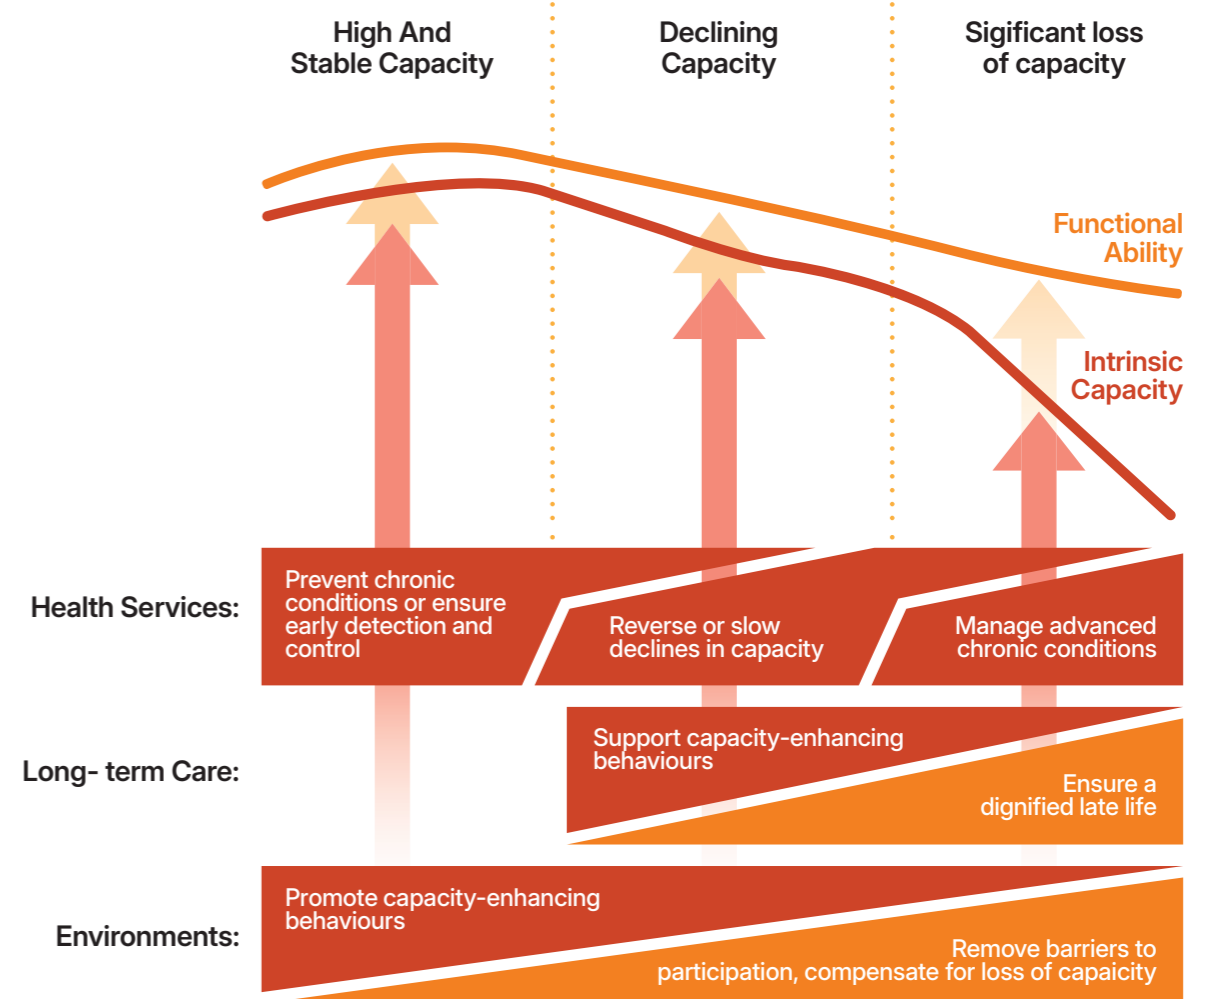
High And Stable Capacity

Declining Capacity

Sigificant loss of capacity

Functional Ability

Intrinsic Capacity

Health Services:

Prevent chronic conditions or ensure early detection and control

Reverse or slow declines in capacity

Manage advanced chronic conditions

Long- term Care:

Support capacity-enhancing behaviours

Ensure a dignified late life

Environments:

Promote capacity-enhancing behaviours

Remove barriers to participation, compensate for loss of capaicity